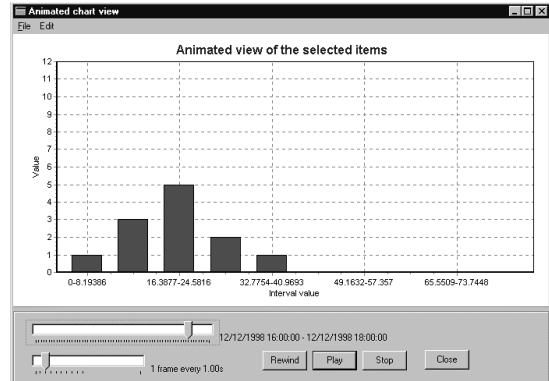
Animated chart view

File Edit

Animated view of the selected items

12
11
10
9
8
7
6
5
4
3
2
1
0

Value

1 3 5 2 1

0-8.19386
16.3877-24.5816
32.7754-40.9693
49.1632-57.357
65.5509-73.7448

Interval value

12/12/1998 16:00:00 - 12/12/1998 18:00:00

1 frame every 1.00s

Rewind
Play
Stop
Close